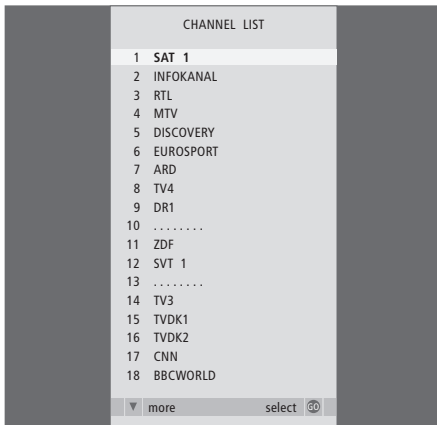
CHANNEL LIST

1 SAT 1
2 INFOKANAL
3 RTL
4 MTV
5 DISCOVERY
6 EUROSPORT
7 ARD
8 TV4
9 DR1
10 . . . . . . . .
11 ZDF
12 SVT 1
13 . . . . . . . .
14 TV3
15 TVDK1
16 TVDK2
17 CNN
18 BBCWORLD

▼ more select GO